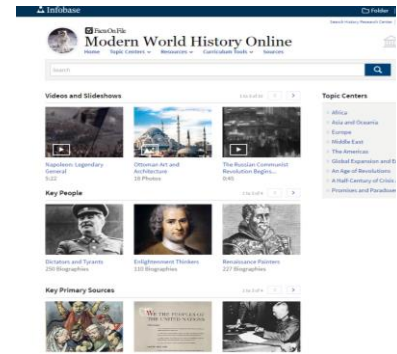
Infobase

Folder

Detroit History Research Center

Facts On File

Modern World History Online

Home Topic Centers Resources Curriculum Tools Sources

Search

Videos and Slideshows

1 to 3 of 15

Napoleon: Legendary General
5:22

Ottoman Art and Architecture
10 Photos

The Russian Communist Revolution Begins...
0:45

Key People

1 to 3 of 5

Dictators and Tyrants
250 Biographies

Enlightenment Thinkers
110 Biographies

Renaissance Painters
227 Biographies

Key Primary Sources

1 to 3 of 5

We the People of the United States

Topic Centers

Africa
Asia and Oceania
Europe
Middle East
The Americas
Global Expansion and E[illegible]
An Age of Revolutions
A Half-Century of Crisis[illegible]
Promises and Paradoxes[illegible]